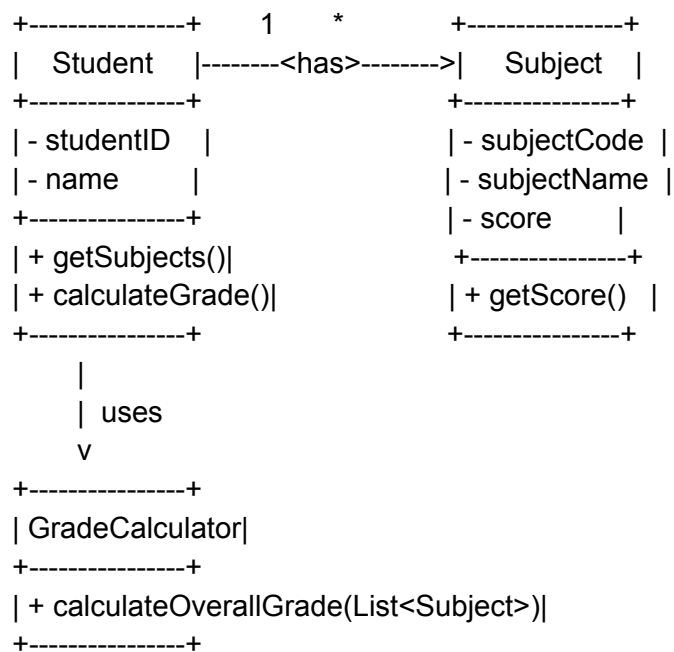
+----------------+ 1 * +----------------+
| Student |--------<has>-------->| Subject |
+----------------+ +----------------+
| - studentID | | - subjectCode |
| - name | | - subjectName |
+----------------+ | - score |
| + getSubjects()| +----------------+
| + calculateGrade()| | + getScore() |
+----------------+ +----------------+
|
| uses
v
+----------------+
| GradeCalculator|
+----------------+
| + calculateOverallGrade(List<Subject>)|
+----------------+